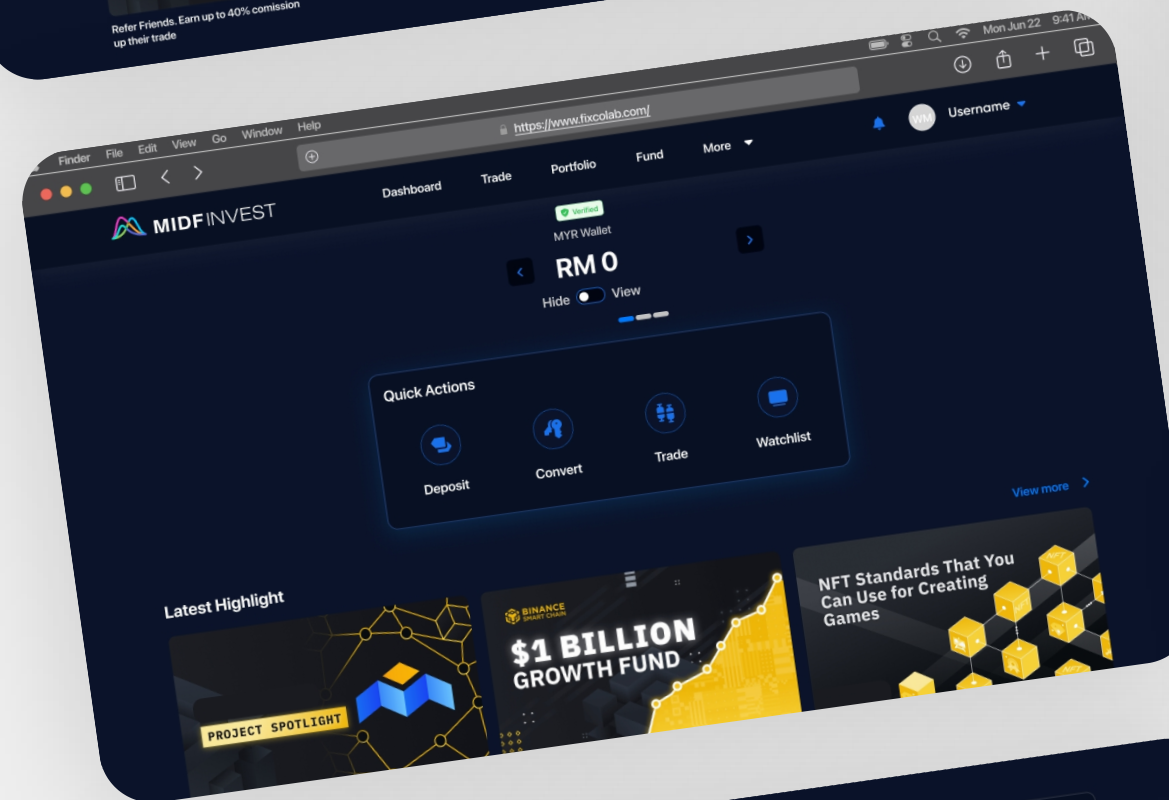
Refer Friends. Earn up to 40% comission up their trade

Finder File Edit View Go Window Help

Mon Jun 22 9:41 A

https://www.fixcolab.com/

WM Username

Dashboard Trade Portfolio Fund More

MIDF INVEST

Verified

MYR Wallet

RM 0

Hide View

Quick Actions

Deposit

Convert

Trade

Watchlist

View more

Latest Highlight

PROJECT SPOTLIGHT

BINANCE SMART CHAIN

$1 BILLION GROWTH FUND

NFT Standards That You Can Use for Creating Games